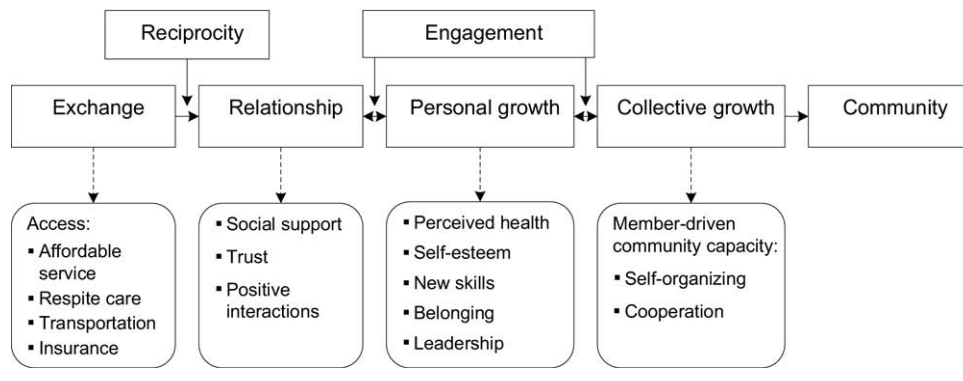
Reciprocity

Engagement

Exchange

Relationship

Personal growth

Collective growth

Community

Access:
▪ Affordable service
▪ Respite care
▪ Transportation
▪ Insurance

▪ Social support
▪ Trust
▪ Positive interactions

▪ Perceived health
▪ Self-esteem
▪ New skills
▪ Belonging
▪ Leadership

Member-driven community capacity:
▪ Self-organizing
▪ Cooperation